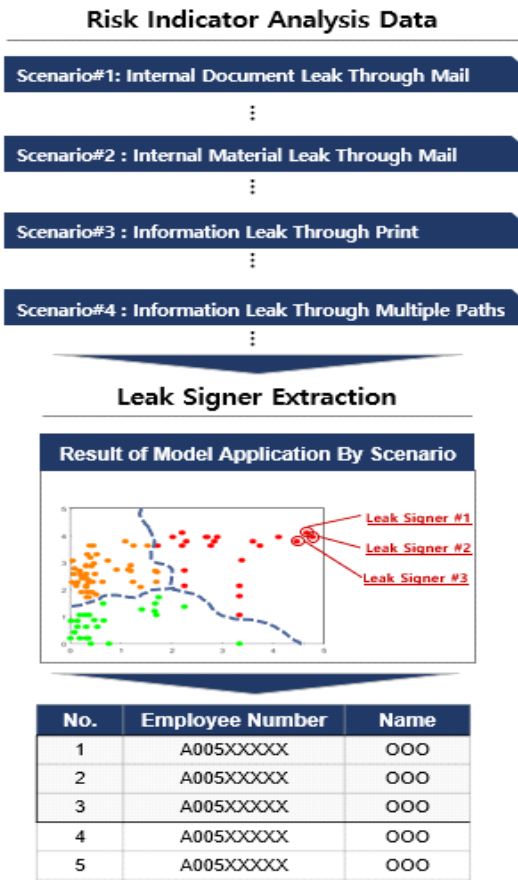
Risk Indicator Analysis Data

Scenario#1: Internal Document Leak Through Mail

⋮

Scenario#2 : Internal Material Leak Through Mail

⋮

Scenario#3 : Information Leak Through Print

⋮

Scenario#4 : Information Leak Through Multiple Paths

⋮

Leak Signer Extraction

Result of Model Application By Scenario

Leak Signer #1
Leak Signer #2
Leak Signer #3

5
4
3
2
1
0
0 1 2 3 4 5

| No. | Employee Number | Name |
|---|---|---|
| 1 | A005XXXXX | OOO |
| 2 | A005XXXXX | OOO |
| 3 | A005XXXXX | OOO |
| 4 | A005XXXXX | OOO |
| 5 | A005XXXXX | OOO |